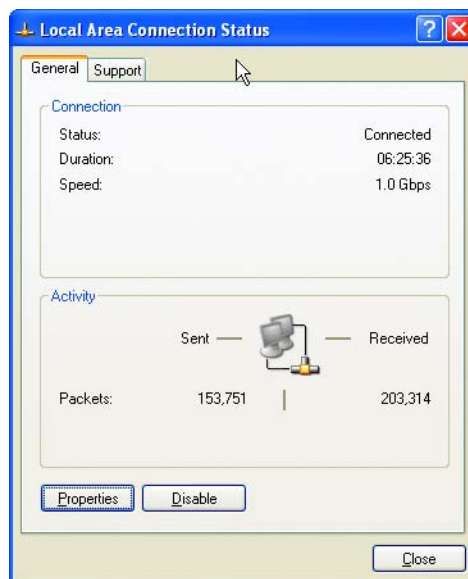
Local Area Connection Status

?

X

General

Support

Connection

Status: Connected

Duration: 06:25:36

Speed: 1.0 Gbps

Activity

Sent — — Received

Packets: 153,751 | 203,314

Properties

Disable

Close